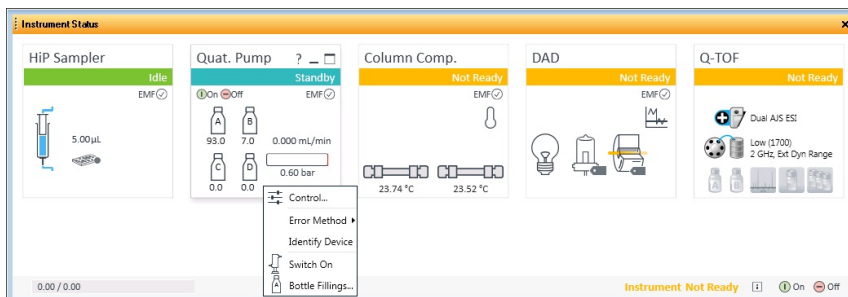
Instrument Status

HiP Sampler
Idle
EMF
5.00 µL

Quat. Pump
?
Standby
On Off
EMF
A B
93.0 7.0
0.000 mL/min
C D
0.0 0.0
0.60 bar

Control...
Error Method
Identify Device
Switch On
Bottle Fillings...

Column Comp.
Not Ready
EMF
23.74 °C
23.52 °C

DAD
Not Ready
EMF

Q-TOF
Not Ready
Dual AJS ESI
Low (1700)
2 GHz, Ext Dyn Range

0.00 / 0.00
Instrument Not Ready
On Off